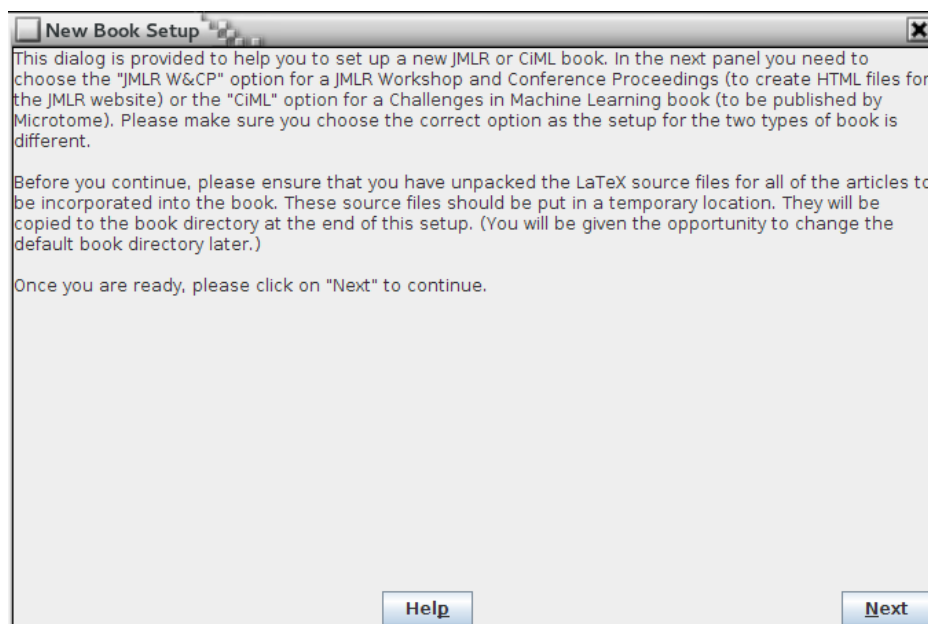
New Book Setup

This dialog is provided to help you to set up a new JMLR or CiML book. In the next panel you need to choose the "JMLR W&CP" option for a JMLR Workshop and Conference Proceedings (to create HTML files for the JMLR website) or the "CiML" option for a Challenges in Machine Learning book (to be published by Microtome). Please make sure you choose the correct option as the setup for the two types of book is different.

Before you continue, please ensure that you have unpacked the LaTeX source files for all of the articles to be incorporated into the book. These source files should be put in a temporary location. They will be copied to the book directory at the end of this setup. (You will be given the opportunity to change the default book directory later.)

Once you are ready, please click on "Next" to continue.

Help

Next